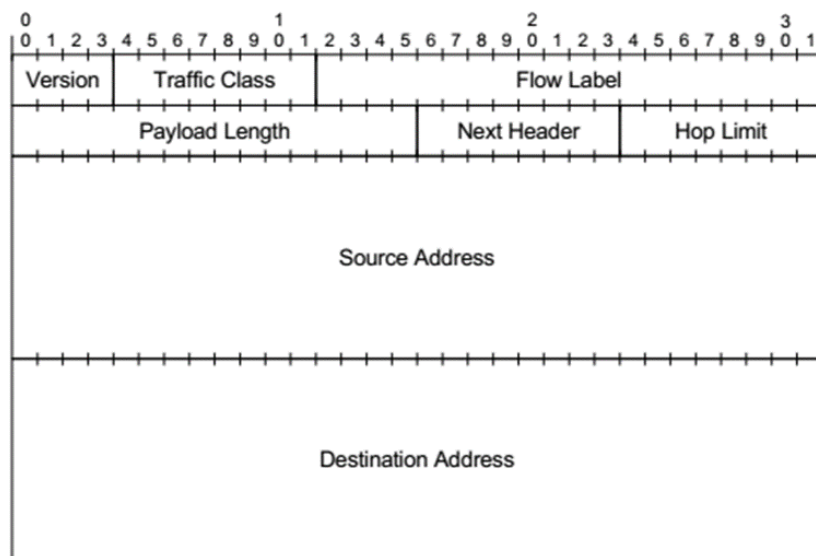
| 0 | | | | | | | | | | 1 | | | | | | | | | | 2 | | | | | | | | | | 3 | |
|---|---|---|---|---|---|---|---|---|---|---|---|---|---|---|---|---|---|---|---|---|---|---|---|---|---|---|---|---|---|---|---|
| 0 | 1 | 2 | 3 | 4 | 5 | 6 | 7 | 8 | 9 | 0 | 1 | 2 | 3 | 4 | 5 | 6 | 7 | 8 | 9 | 0 | 1 | 2 | 3 | 4 | 5 | 6 | 7 | 8 | 9 | 0 | 1 |

| Version | Traffic Class | Flow Label |
|---|---|---|

| Payload Length | Next Header | Hop Limit |
|---|---|---|

Source Address

Destination Address